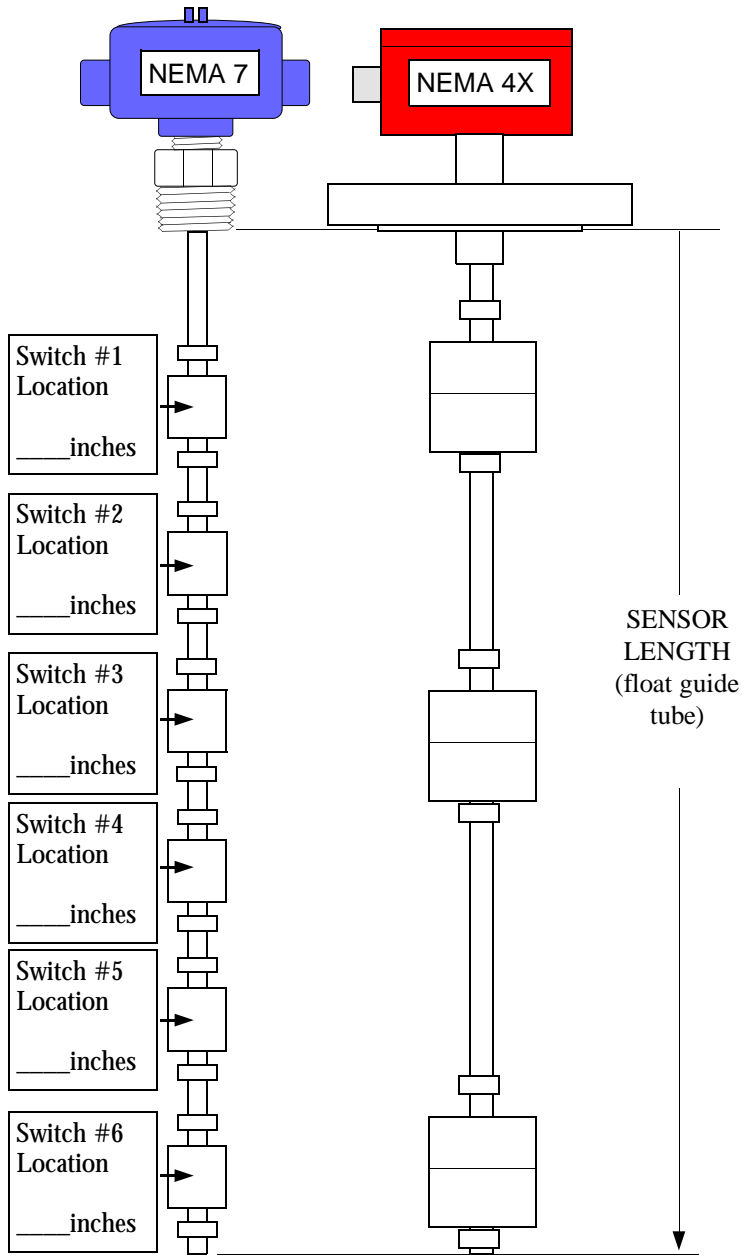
NEMA 7

NEMA 4X

Switch #1
Location
_____inches

Switch #2
Location
_____inches

Switch #3
Location
_____inches

Switch #4
Location
_____inches

Switch #5
Location
_____inches

Switch #6
Location
_____inches

SENSOR LENGTH (float guide tube)